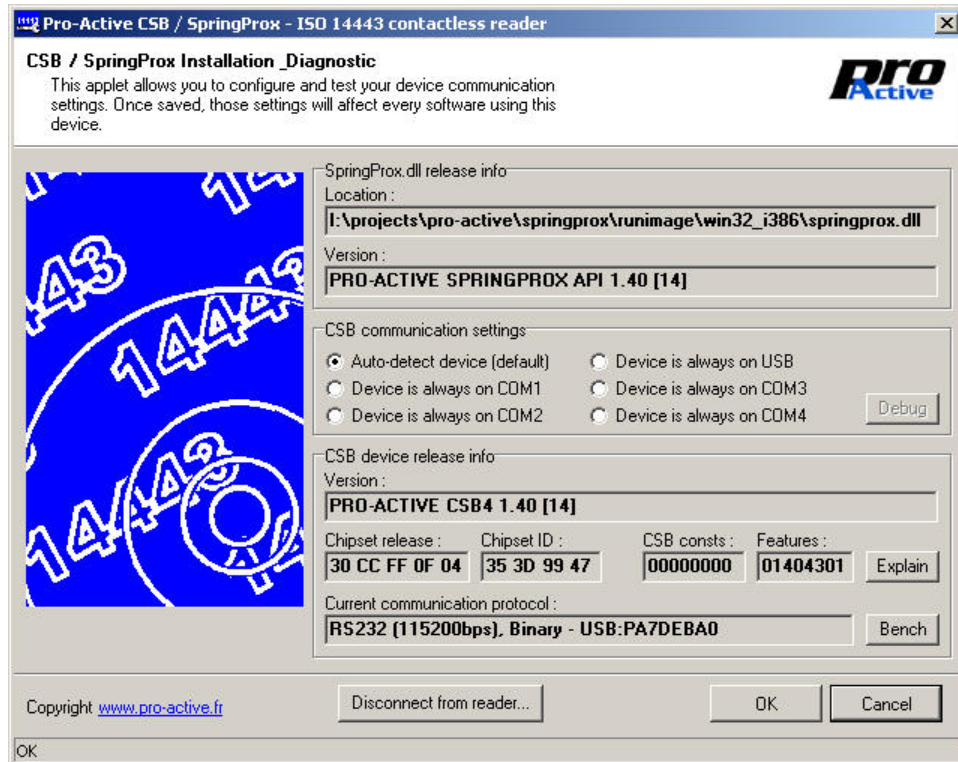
Pro-Active CSB / SpringProx - ISO 14443 contactless reader

CSB / SpringProx Installation _Diagnostic
This applet allows you to configure and test your device communication settings. Once saved, those settings will affect every software using this device.

Pro Active

SpringProx.dll release info
Location :
I:\projects\pro-active\springprox\runimage\win32_i386\springprox.dll
Version :
PRO-ACTIVE SPRINGPROX API 1.40 [14]

CSB communication settings
Auto-detect device (default)
Device is always on USB
Device is always on COM1
Device is always on COM3
Device is always on COM2
Device is always on COM4
Debug

CSB device release info
Version :
PRO-ACTIVE CSB4 1.40 [14]
Chipset release :
30 CC FF 0F 04
Chipset ID :
35 3D 99 47
CSB consts :
00000000
Features :
01404301
Explain
Current communication protocol :
RS232 (115200bps), Binary - USB:PA7DEBA0
Bench

Copyright www.pro-active.fr
Disconnect from reader...
OK
Cancel

OK